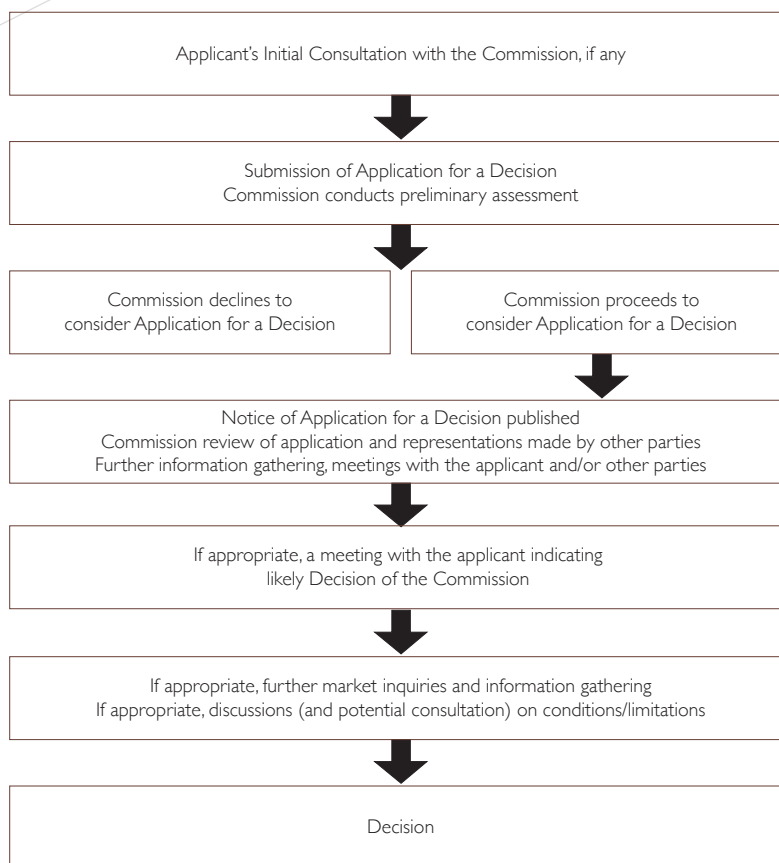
Applicant's Initial Consultation with the Commission, if any

Submission of Application for a Decision
Commission conducts preliminary assessment

Commission declines to consider Application for a Decision

Commission proceeds to consider Application for a Decision

Notice of Application for a Decision published
Commission review of application and representations made by other parties
Further information gathering, meetings with the applicant and/or other parties

If appropriate, a meeting with the applicant indicating likely Decision of the Commission

If appropriate, further market inquiries and information gathering
If appropriate, discussions (and potential consultation) on conditions/limitations

Decision